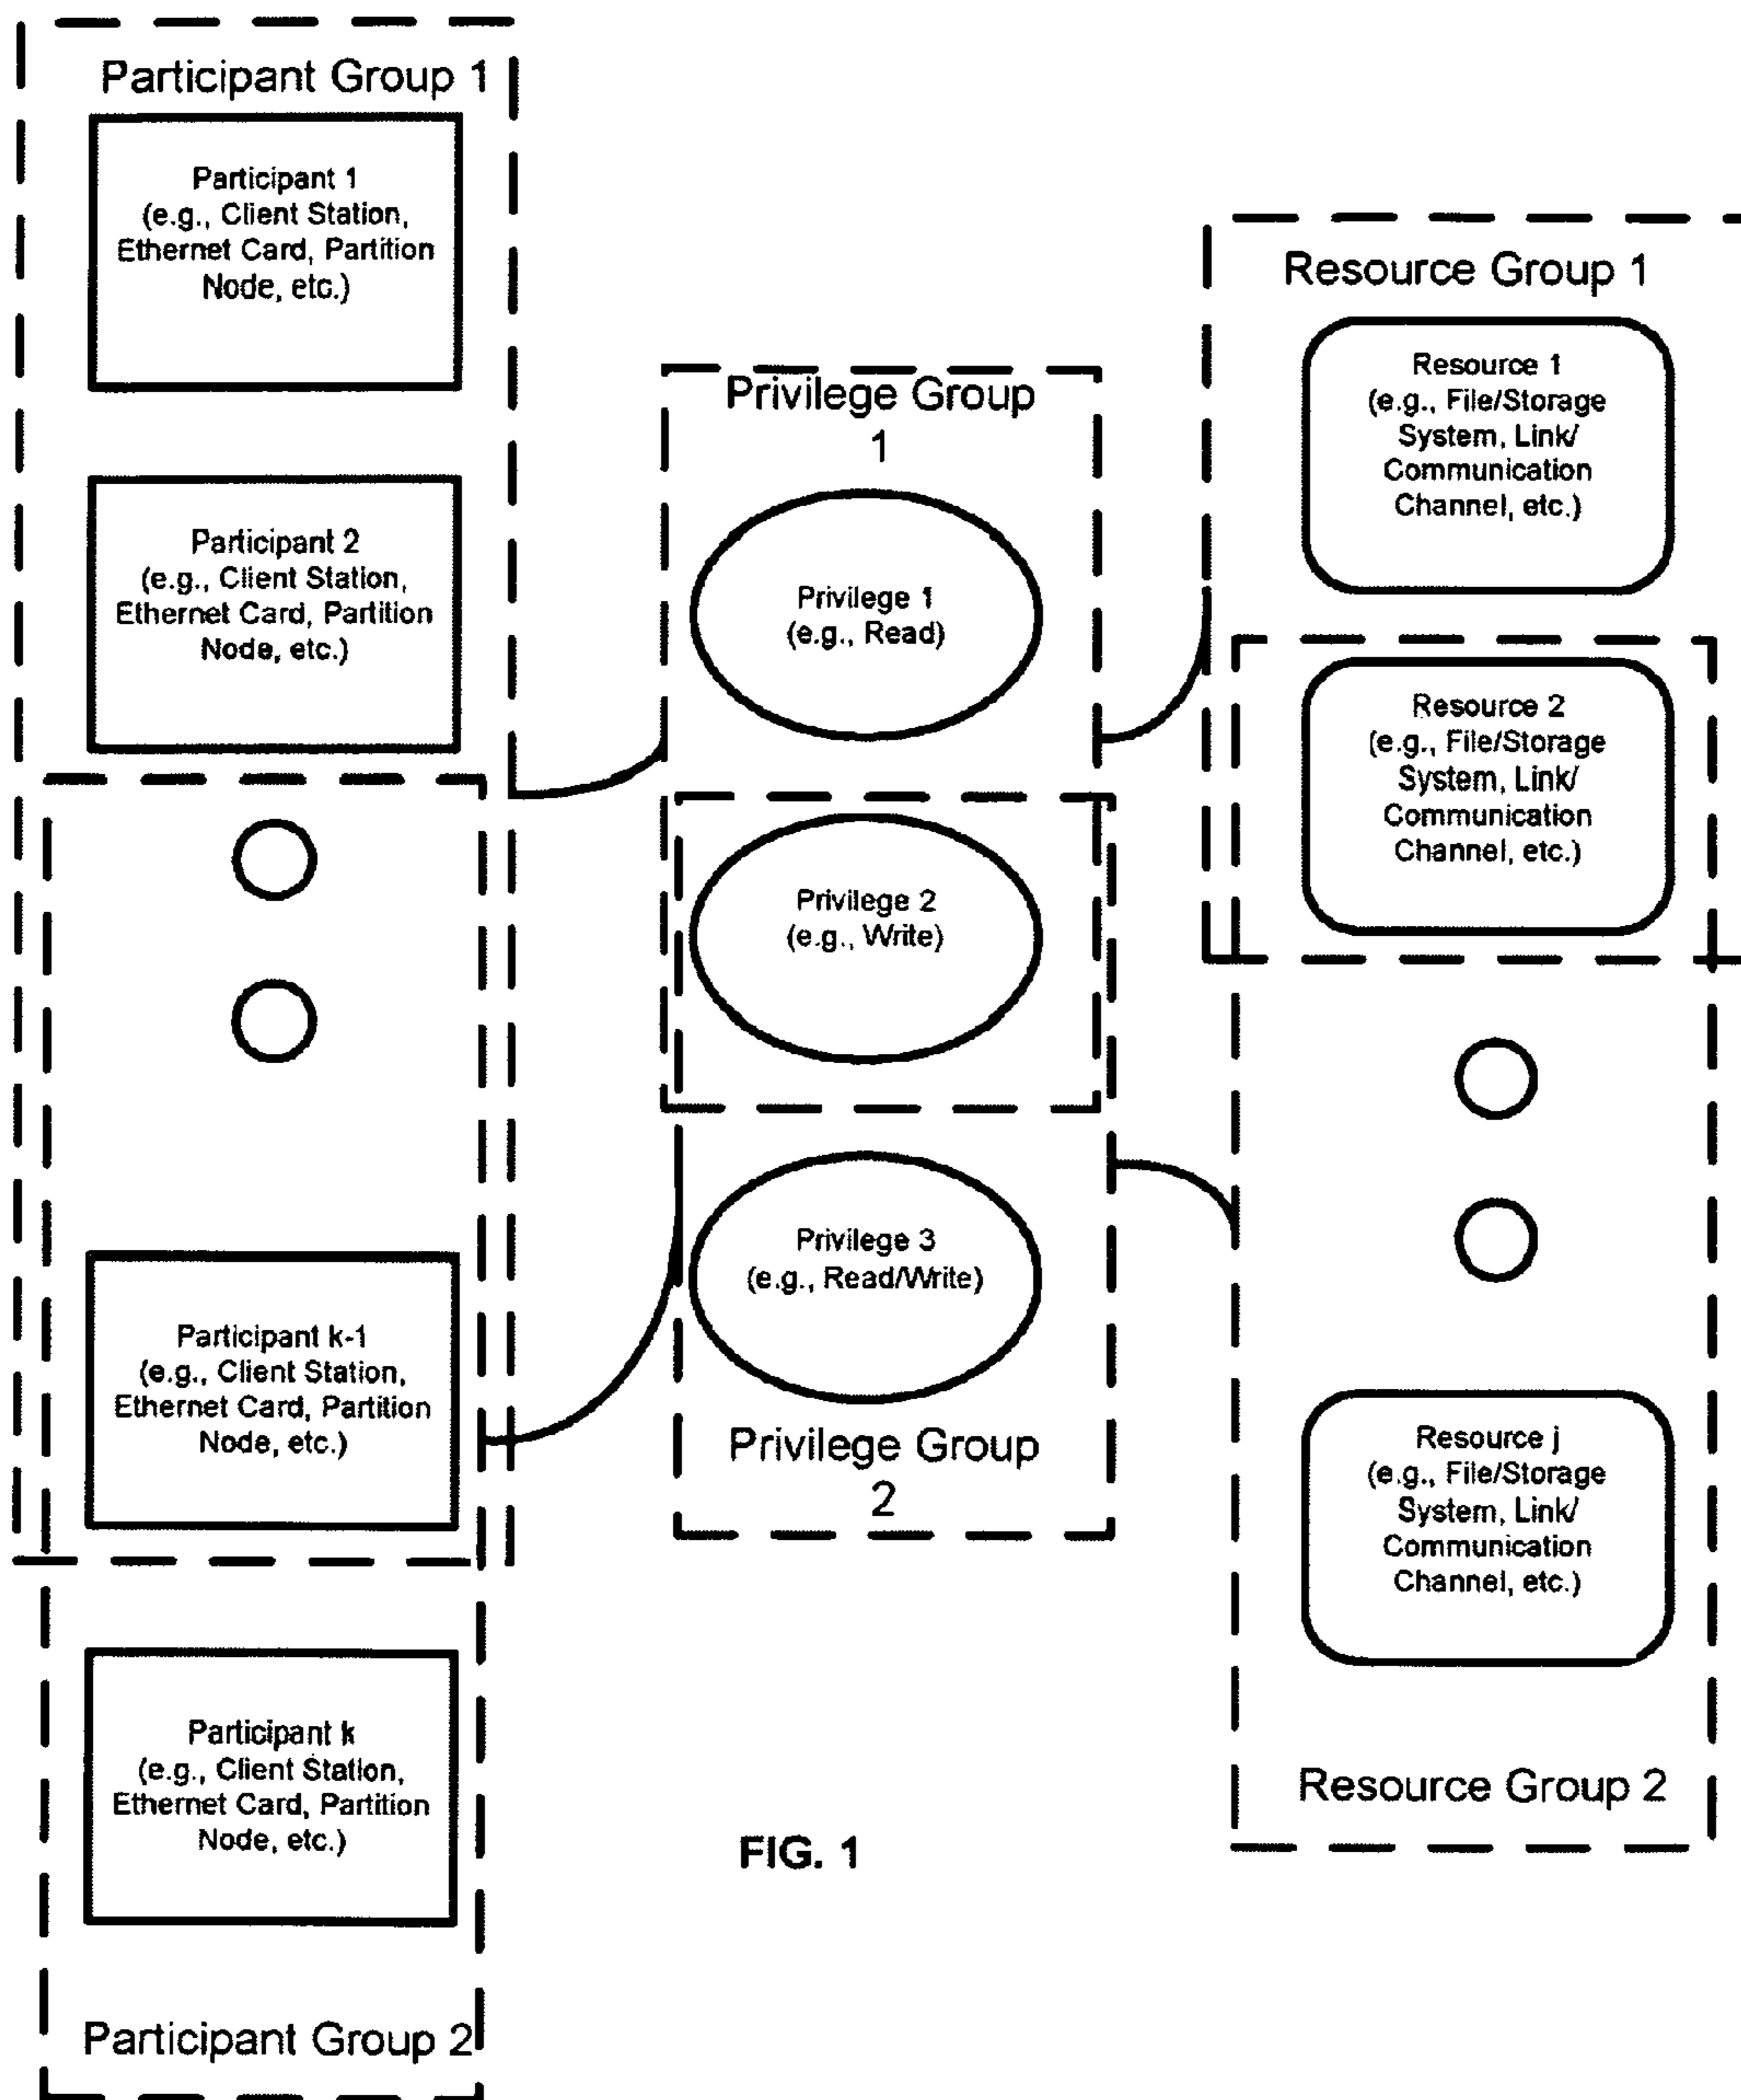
Participant Group 1

Participant 1
(e.g., Client Station, Ethernet Card, Partition Node, etc.)

Participant 2
(e.g., Client Station, Ethernet Card, Partition Node, etc.)

Participant k-1
(e.g., Client Station, Ethernet Card, Partition Node, etc.)

Participant k
(e.g., Client Station, Ethernet Card, Partition Node, etc.)

Participant Group 2

Privilege Group 1

Privilege 1
(e.g., Read)

Privilege 2
(e.g., Write)

Privilege 3
(e.g., Read/Write)

Privilege Group 2

Resource Group 1

Resource 1
(e.g., File/Storage System, Link/ Communication Channel, etc.)

Resource 2
(e.g., File/Storage System, Link/ Communication Channel, etc.)

Resource j
(e.g., File/Storage System, Link/ Communication Channel, etc.)

Resource Group 2

FIG. 1